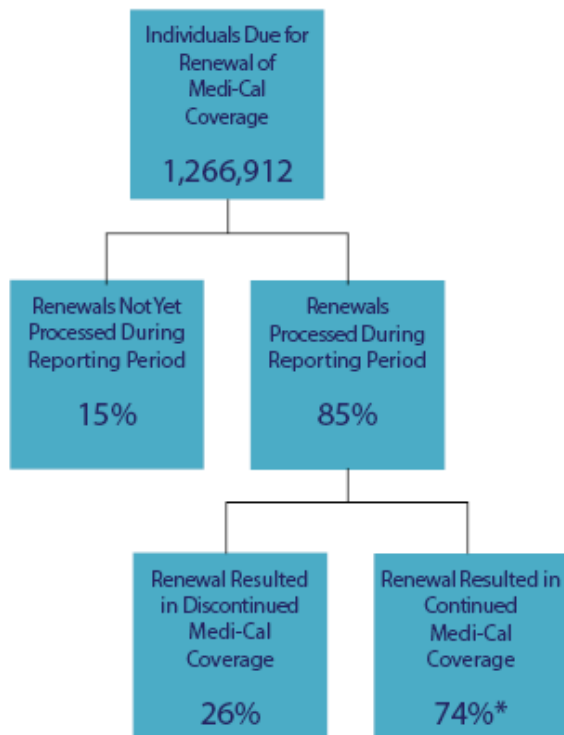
Individuals Due for Renewal of Medi-Cal Coverage

1,266,912

Renewals Not Yet Processed During Reporting Period

15%

Renewals Processed During Reporting Period

85%

Renewal Resulted in Discontinued Medi-Cal Coverage

26%

Renewal Resulted in Continued Medi-Cal Coverage

74%*